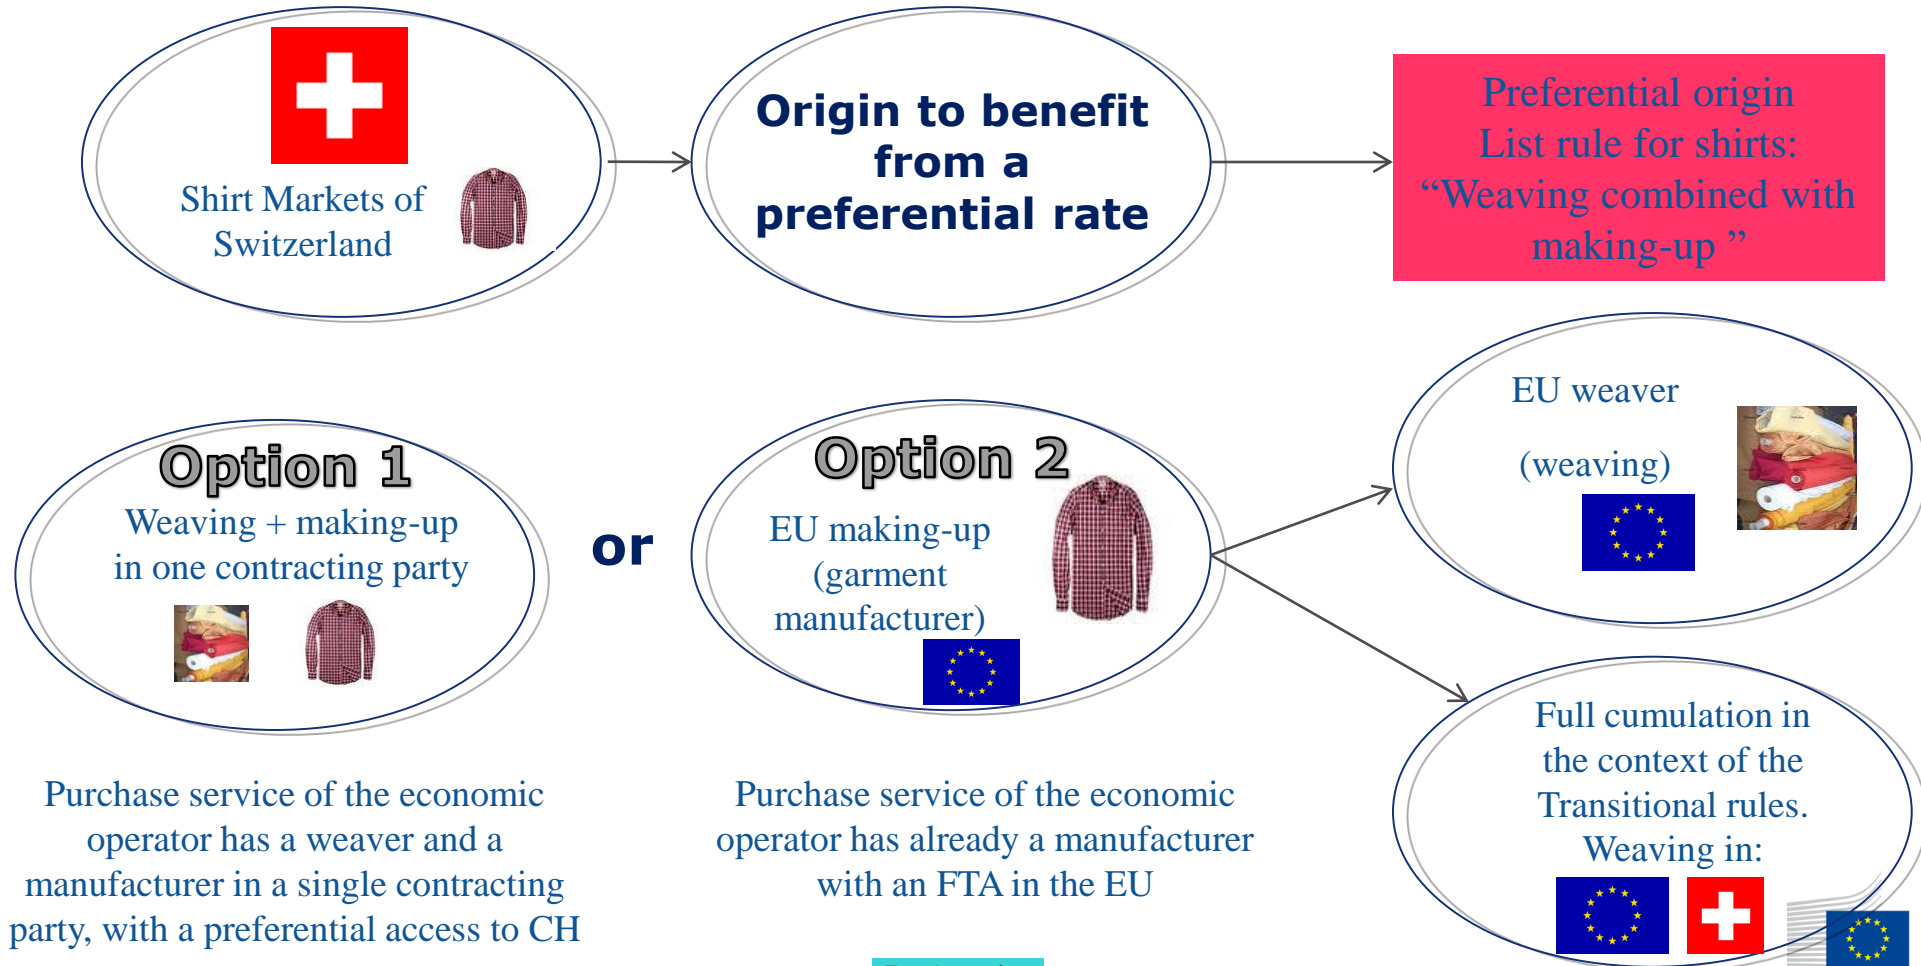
Shirt Markets of Switzerland

Origin to benefit from a preferential rate

Preferential origin
List rule for shirts:
“Weaving combined with making-up ”

Option 1
Weaving + making-up in one contracting party

or

Option 2
EU making-up (garment manufacturer)

EU weaver

(weaving)

Full cumulation in the context of the Transitional rules. Weaving in:

Purchase service of the economic operator has a weaver and a manufacturer in a single contracting party, with a preferential access to CH

Purchase service of the economic operator has already a manufacturer with an FTA in the EU